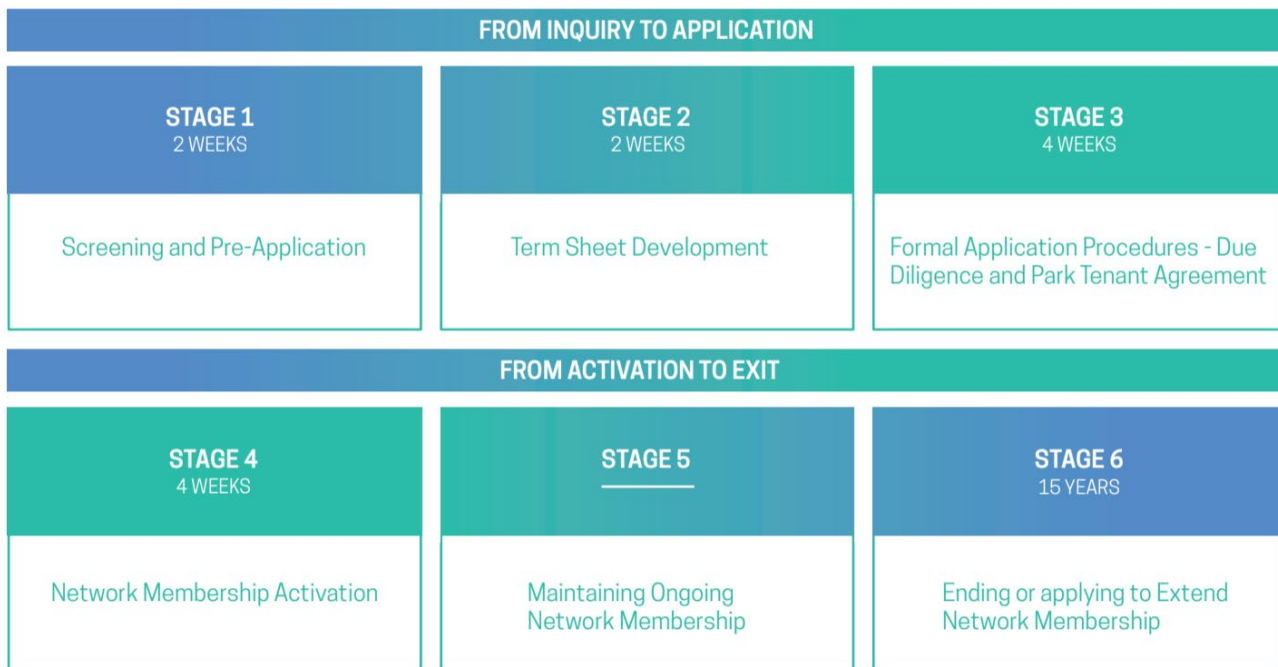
FROM INQUIRY TO APPLICATION

STAGE 1
2 WEEKS

Screening and Pre-Application

STAGE 2
2 WEEKS

Term Sheet Development

STAGE 3
4 WEEKS

Formal Application Procedures - Due Diligence and Park Tenant Agreement

FROM ACTIVATION TO EXIT

STAGE 4
4 WEEKS

Network Membership Activation

STAGE 5

Maintaining Ongoing Network Membership

STAGE 6
15 YEARS

Ending or applying to Extend Network Membership